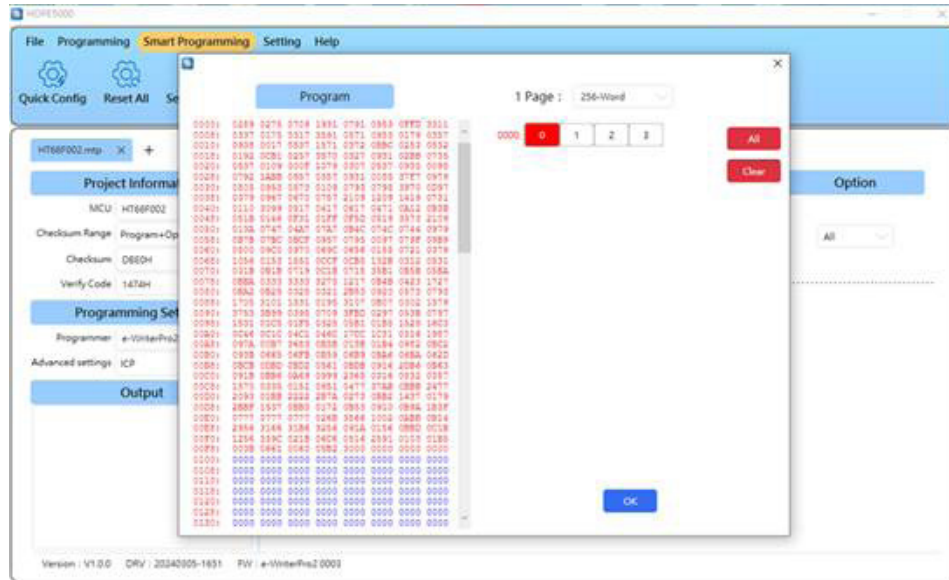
HOPE5000

File Programming Smart Programming Setting Help

Quick Config Reset All Se

HT66F002.mtp × +

Project Informat

MCU HT66F002

Checksum Range Program+Op

Checksum D860H

Verify Code 1474H

Programming Set

Programmer e-WriterPro2

Advanced settings ICP

Output

Program

1 Page : 256-Word

0000 0 1 2 3

All

Clear

Option

All

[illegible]

OK

×

Version : V1.0.0 DRV : 20240305-1651 FW : e-WriterPro2 0003